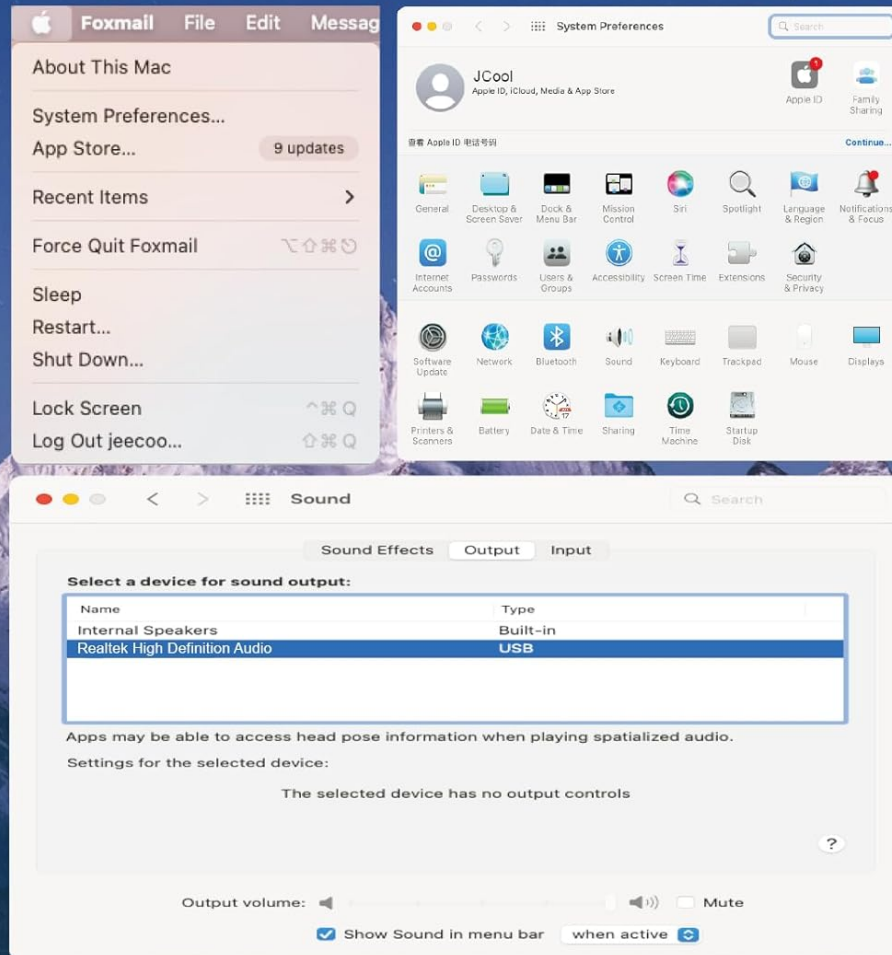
Foxmail File Edit Messag

About This Mac

System Preferences...
App Store... 9 updates

Recent Items >

Force Quit Foxmail ⌥⇧⌘⎋

Sleep
Restart...
Shut Down...

Lock Screen ^⌘Q
Log Out jeecoo... ⇧⌘Q

System Preferences
Search

JCool
Apple ID, iCloud, Media & App Store

1
Apple ID
Family Sharing

查看 Apple ID 电话号码
Continue...

General
Desktop & Screen Saver
Dock & Menu Bar
Mission Control
Siri
Spotlight
Language & Region
Notifications & Focus
Internet Accounts
Passwords
Users & Groups
Accessibility
Screen Time
Extensions
Security & Privacy
Software Update
Network
Bluetooth
Sound
Keyboard
Trackpad
Mouse
Displays
Printers & Scanners
Battery
Date & Time
Sharing
Time Machine
Startup Disk

Sound
Search

Sound Effects Output Input

Select a device for sound output:

| Name | Type |
|---|---|
| Internal Speakers | Built-in |
| Realtek High Definition Audio | USB |

Apps may be able to access head pose information when playing spatialized audio.

Settings for the selected device:

The selected device has no output controls

?

Output volume: Mute

Show Sound in menu bar when active